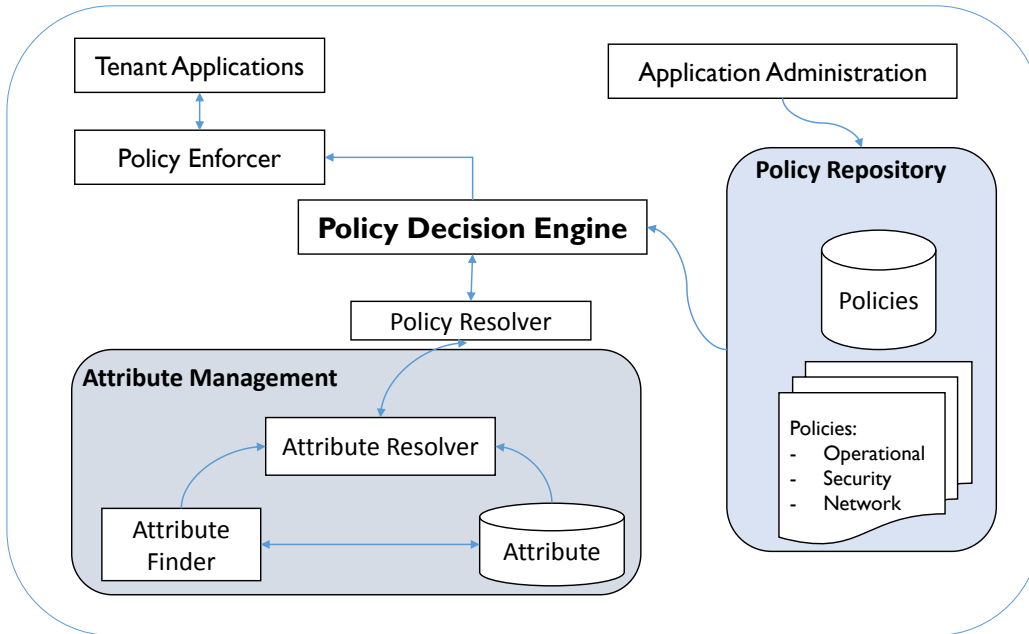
Tenant Applications

Application Administration

Policy Enforcer

Policy Repository

Policy Decision Engine

Policies

Policy Resolver

Attribute Management

Attribute Resolver

Policies:
- Operational
- Security
- Network

Attribute Finder

Attribute